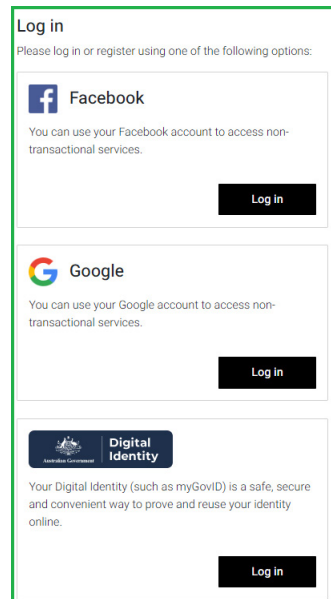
Log in

Please log in or register using one of the following options:

Facebook

You can use your Facebook account to access non-transactional services.

Log in

Google

You can use your Google account to access non-transactional services.

Log in

Australian Government Digital Identity

Your Digital Identity (such as myGovID) is a safe, secure and convenient way to prove and reuse your identity online.

Log in